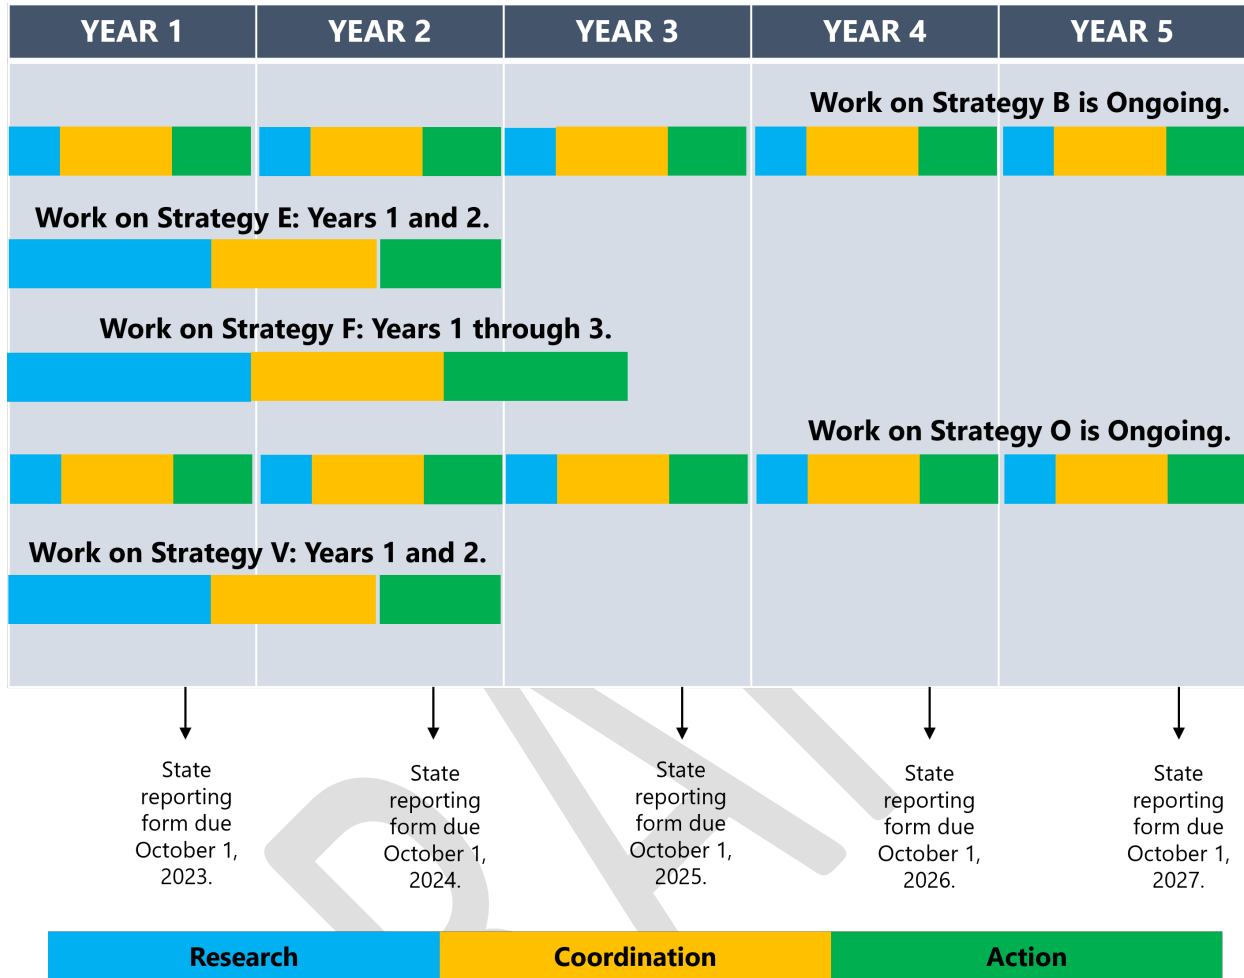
| YEAR 1 | YEAR 2 | YEAR 3 | YEAR 4 | YEAR 5 |
|---|---|---|---|---|

Work on Strategy B is Ongoing.

Work on Strategy E: Years 1 and 2.

Work on Strategy F: Years 1 through 3.

Work on Strategy O is Ongoing.

Work on Strategy V: Years 1 and 2.

State reporting form due October 1, 2023.

State reporting form due October 1, 2024.

State reporting form due October 1, 2025.

State reporting form due October 1, 2026.

State reporting form due October 1, 2027.

Research | Coordination | Action